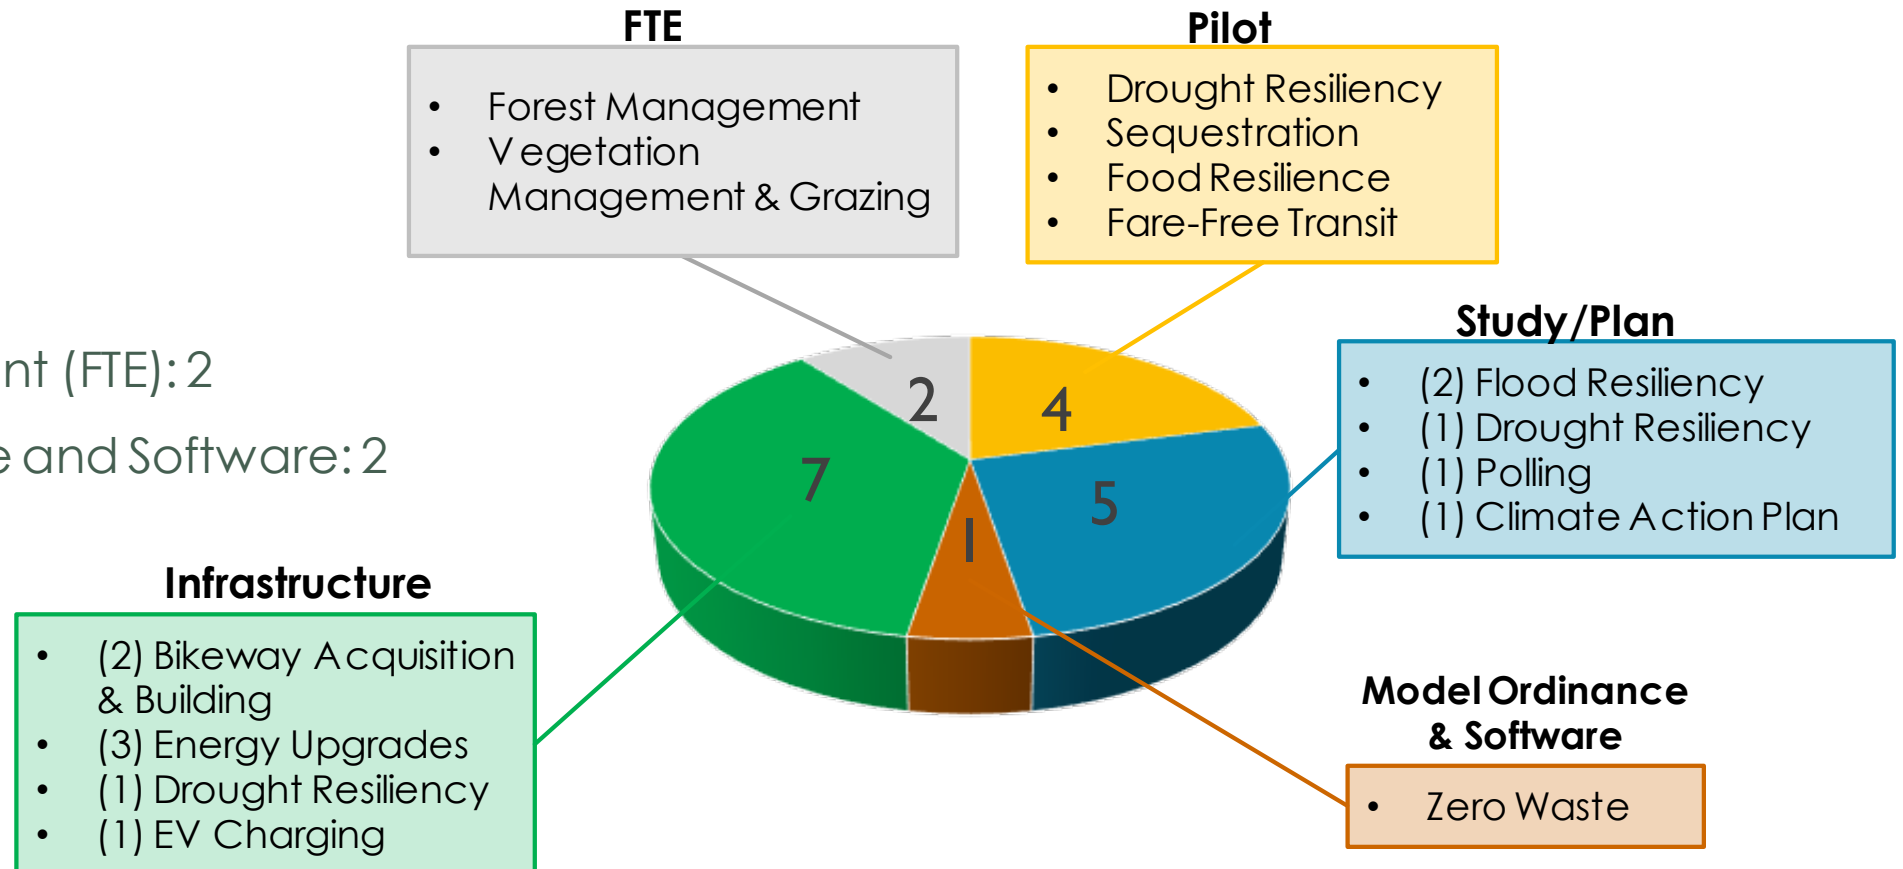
FTE

- Forest Management
- Vegetation Management & Grazing

Pilot

- Drought Resiliency
- Sequestration
- Food Resilience
- Fare-Free Transit

nt (FTE): 2

e and Software: 2

Study/Plan

- (2) Flood Resiliency
- (1) Drought Resiliency
- (1) Polling
- (1) Climate Action Plan

2

4

7

5

1

Infrastructure

- (2) Bikeway Acquisition & Building
- (3) Energy Upgrades
- (1) Drought Resiliency
- (1) EV Charging

Model Ordinance & Software

- Zero Waste